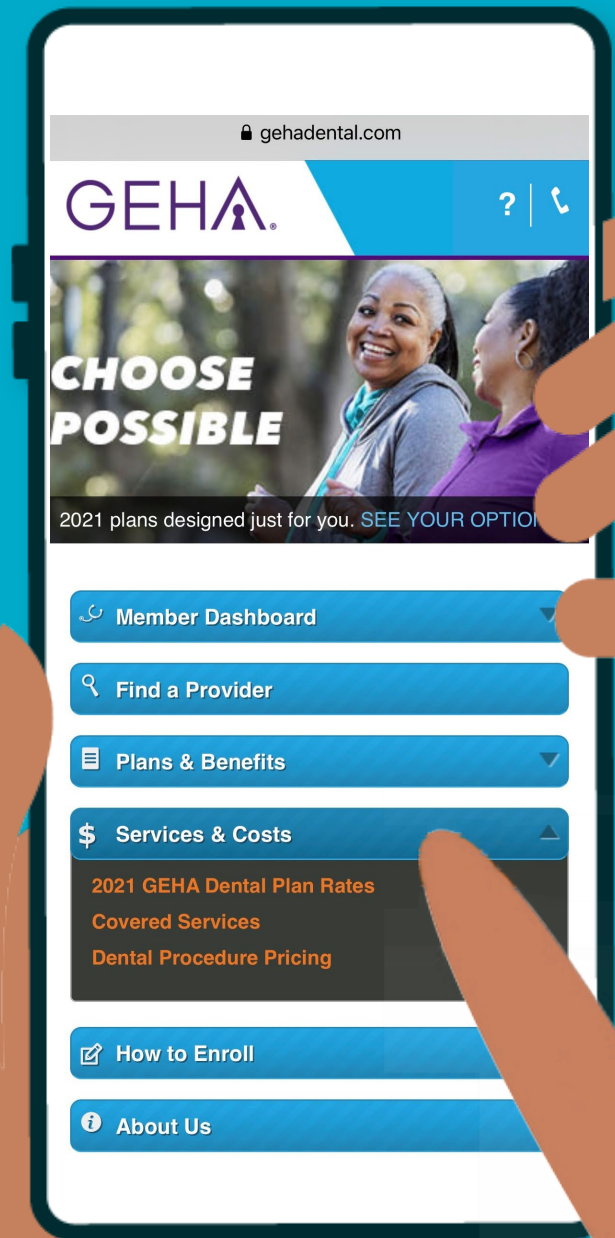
gehadental.com

GEHA

?

CHOOSE POSSIBLE

2021 plans designed just for you. SEE YOUR OPTIO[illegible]

Member Dashboard

Find a Provider

Plans & Benefits

$ Services & Costs

2021 GEHA Dental Plan Rates

Covered Services

Dental Procedure Pricing

How to Enroll

About Us